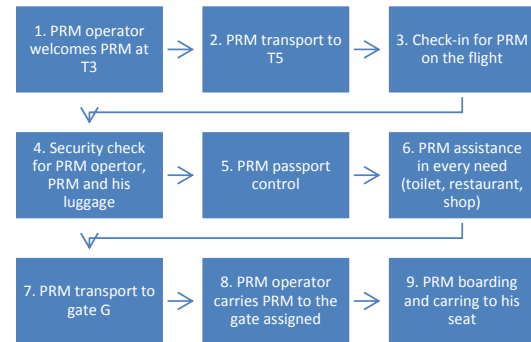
1. PRM operator welcomes PRM at T3

2. PRM transport to T5

3. Check-in for PRM on the flight

4. Security check for PRM opertor, PRM and his luggage

5. PRM passport control

6. PRM assistance in every need (toilet, restaurant, shop)

7. PRM transport to gate G

8. PRM operator carries PRM to the gate assigned

9. PRM boarding and carring to his seat